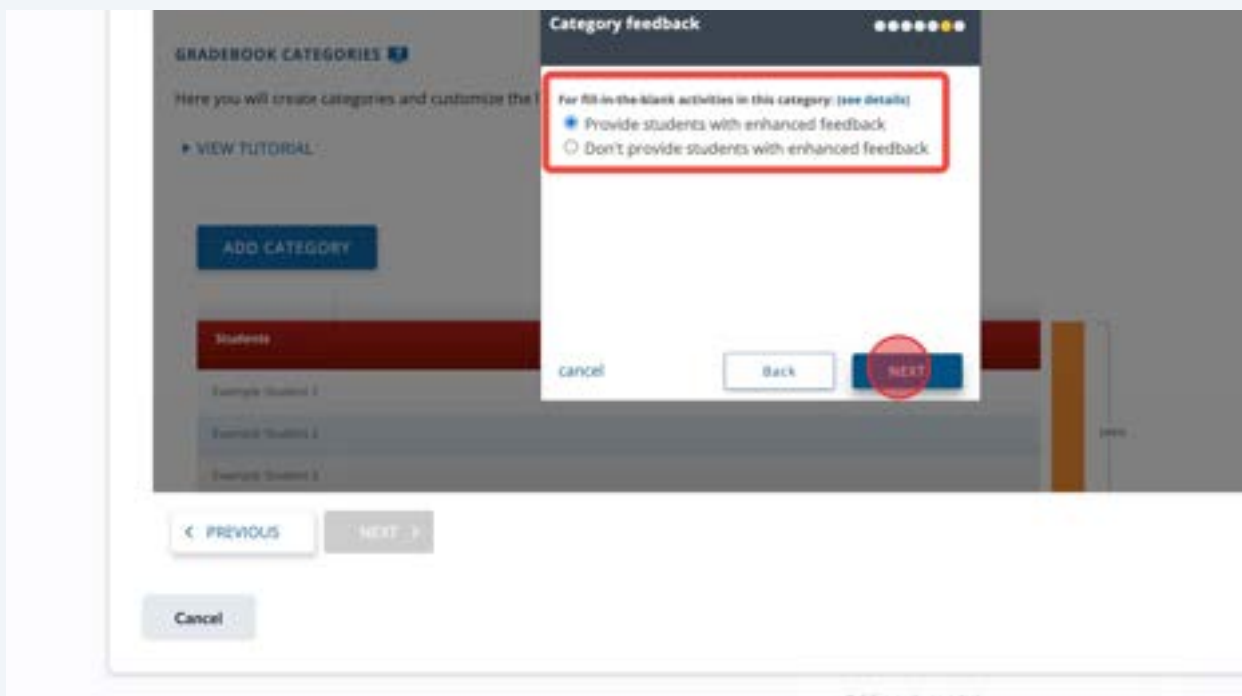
GRADEBOOK CATEGORIES

Here you will create categories and customize the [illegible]

▸ VIEW TUTORIAL

ADD CATEGORY

Students

Example Student 1

Example Student 2

Example Student 3

Category feedback

For fill-in-the-blank activities in this category: (see details)

Provide students with enhanced feedback

Don't provide students with enhanced feedback

cancel

Back

NEXT

< PREVIOUS

NEXT >

Cancel